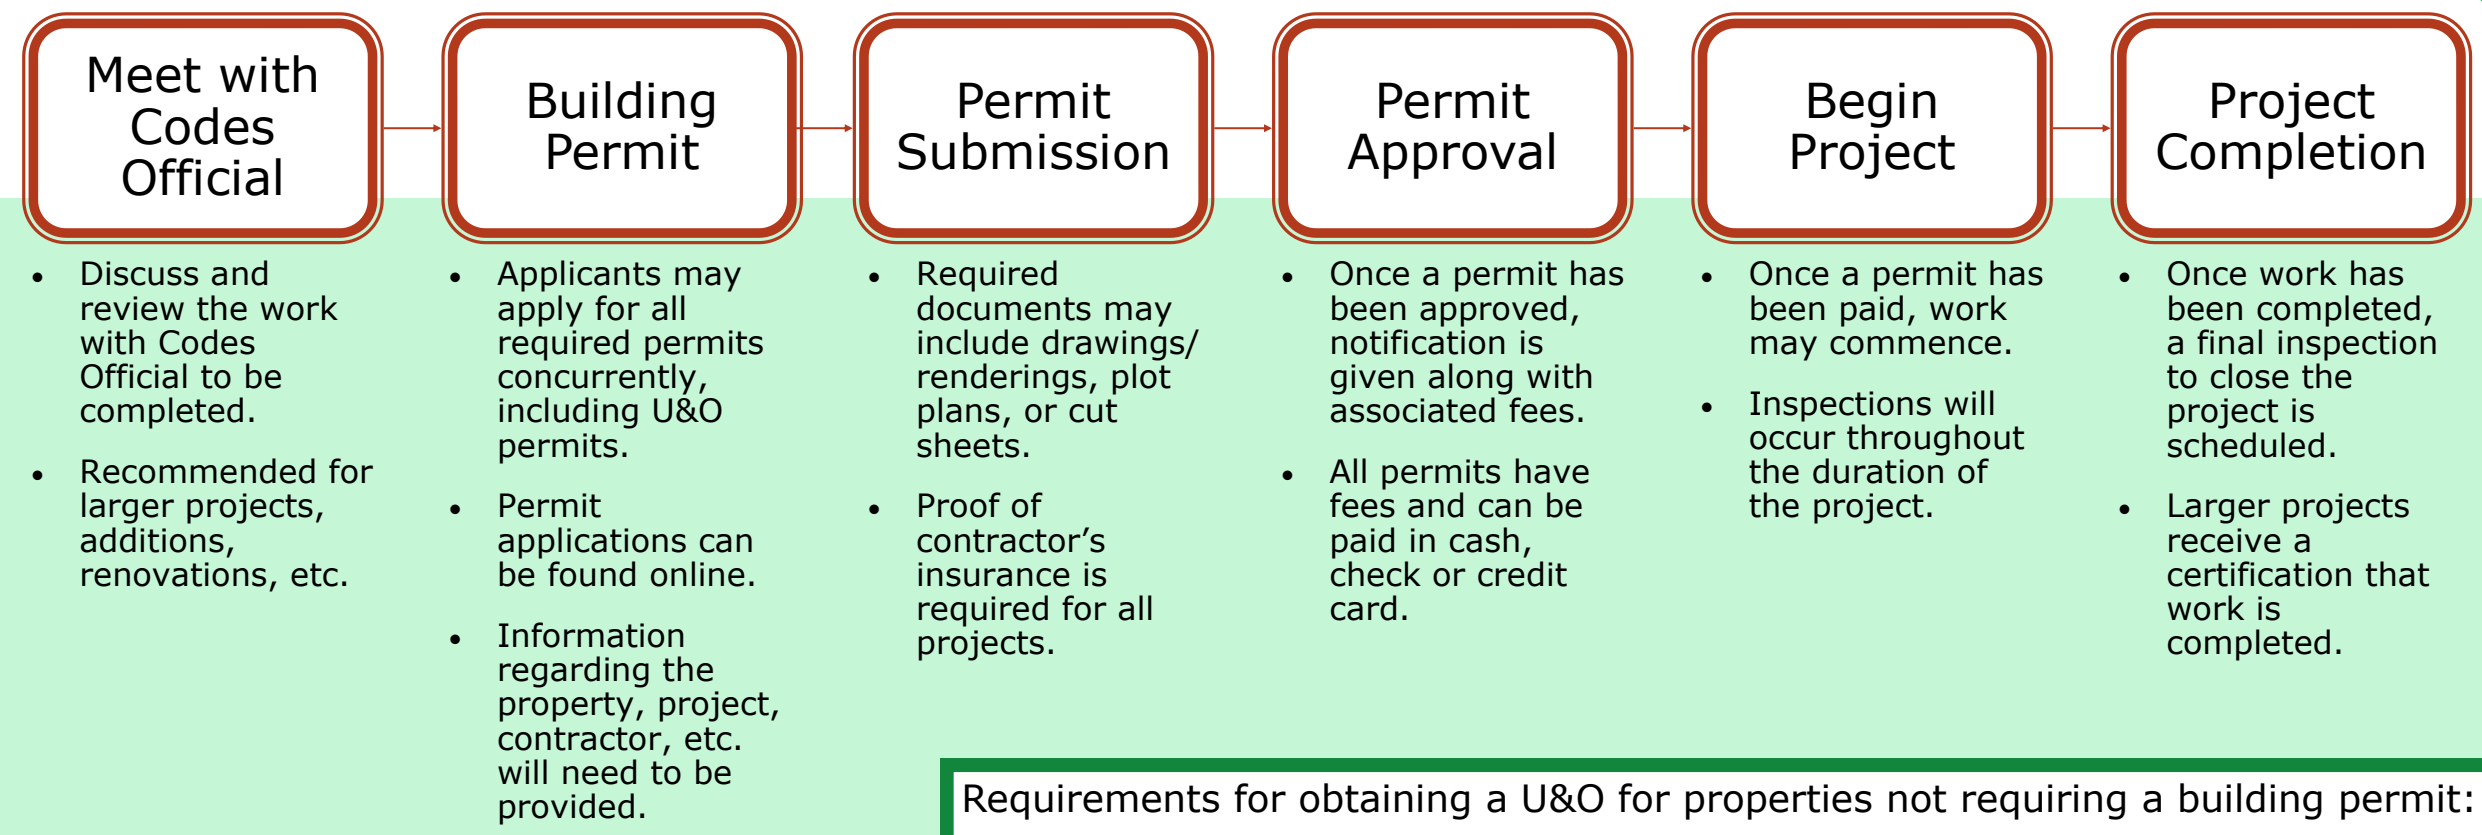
Meet with Codes Official

Building Permit

Permit Submission

Permit Approval

Begin Project

Project Completion

- Discuss and review the work with Codes Official to be completed.
- Recommended for larger projects, additions, renovations, etc.

- Applicants may apply for all required permits concurrently, including U&O permits.
- Permit applications can be found online.
- Information regarding the property, project, contractor, etc. will need to be provided.

- Required documents may include drawings/ renderings, plot plans, or cut sheets.
- Proof of contractor's insurance is required for all projects.

- Once a permit has been approved, notification is given along with associated fees.
- All permits have fees and can be paid in cash, check or credit card.

- Once a permit has been paid, work may commence.
- Inspections will occur throughout the duration of the project.

- Once work has been completed, a final inspection to close the project is scheduled.
- Larger projects receive a certification that work is completed.

Requirements for obtaining a U&O for properties not requiring a building permit: